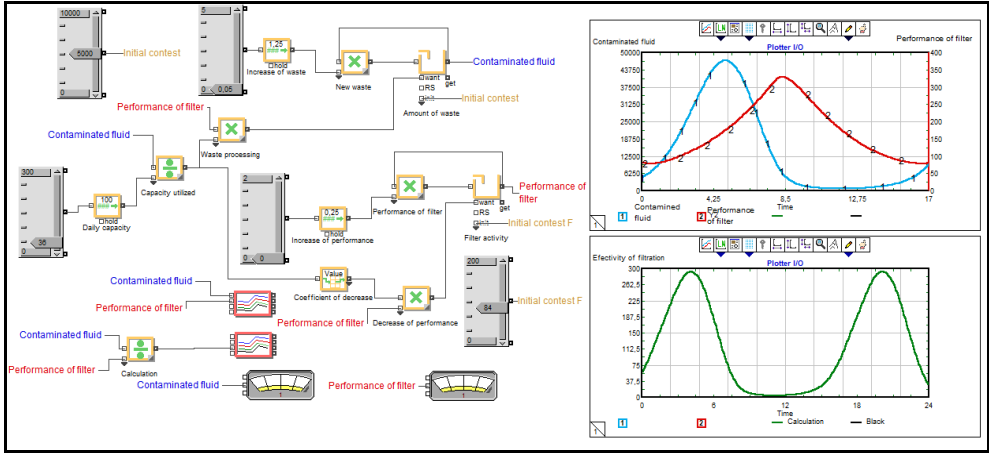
10000
5000
0
Initial contest
5
0 0,05
1,25
□hold
Increase of waste
New waste
□want
□RS
□init
get
Amount of waste
Contaminated fluid
Initial contest
Performance of filter
Waste processing
Contaminated fluid
Capacity utilized
300
35
0
100
□hold
Daily capacity
2
0 0
0,25
□hold
Increase of performance
Performance of filter
□want
□RS
□init
get
Performance of filter
Initial contest F
Filter activity
Value
Coefficient of decrease
Decrease of performance
200
84
0
Initial contest F
Contaminated fluid
Performance of filter
Performance of filter
Contaminated fluid
Performance of filter
Calculation
Contaminated fluid
Performance of filter

Contaminated fluid
Plotter I/O
Performance of filter
| 50000 | 400 |
| 43750 | 350 |
| 37500 | 300 |
| 31250 | 250 |
| 25000 | 200 |
| 18750 | 150 |
| 12500 | 100 |
| 6250 | 50 |
| 0 | 0 |
0 4,25 8,5 12,75 17
Time
1 Contamined fluid
2 Performance of filter

Efectivity of filtration
Plotter I/O
300
262,5
225
187,5
150
112,5
75
37,5
0
0 6 12 18 24
Time
1
2
Calculation
Black